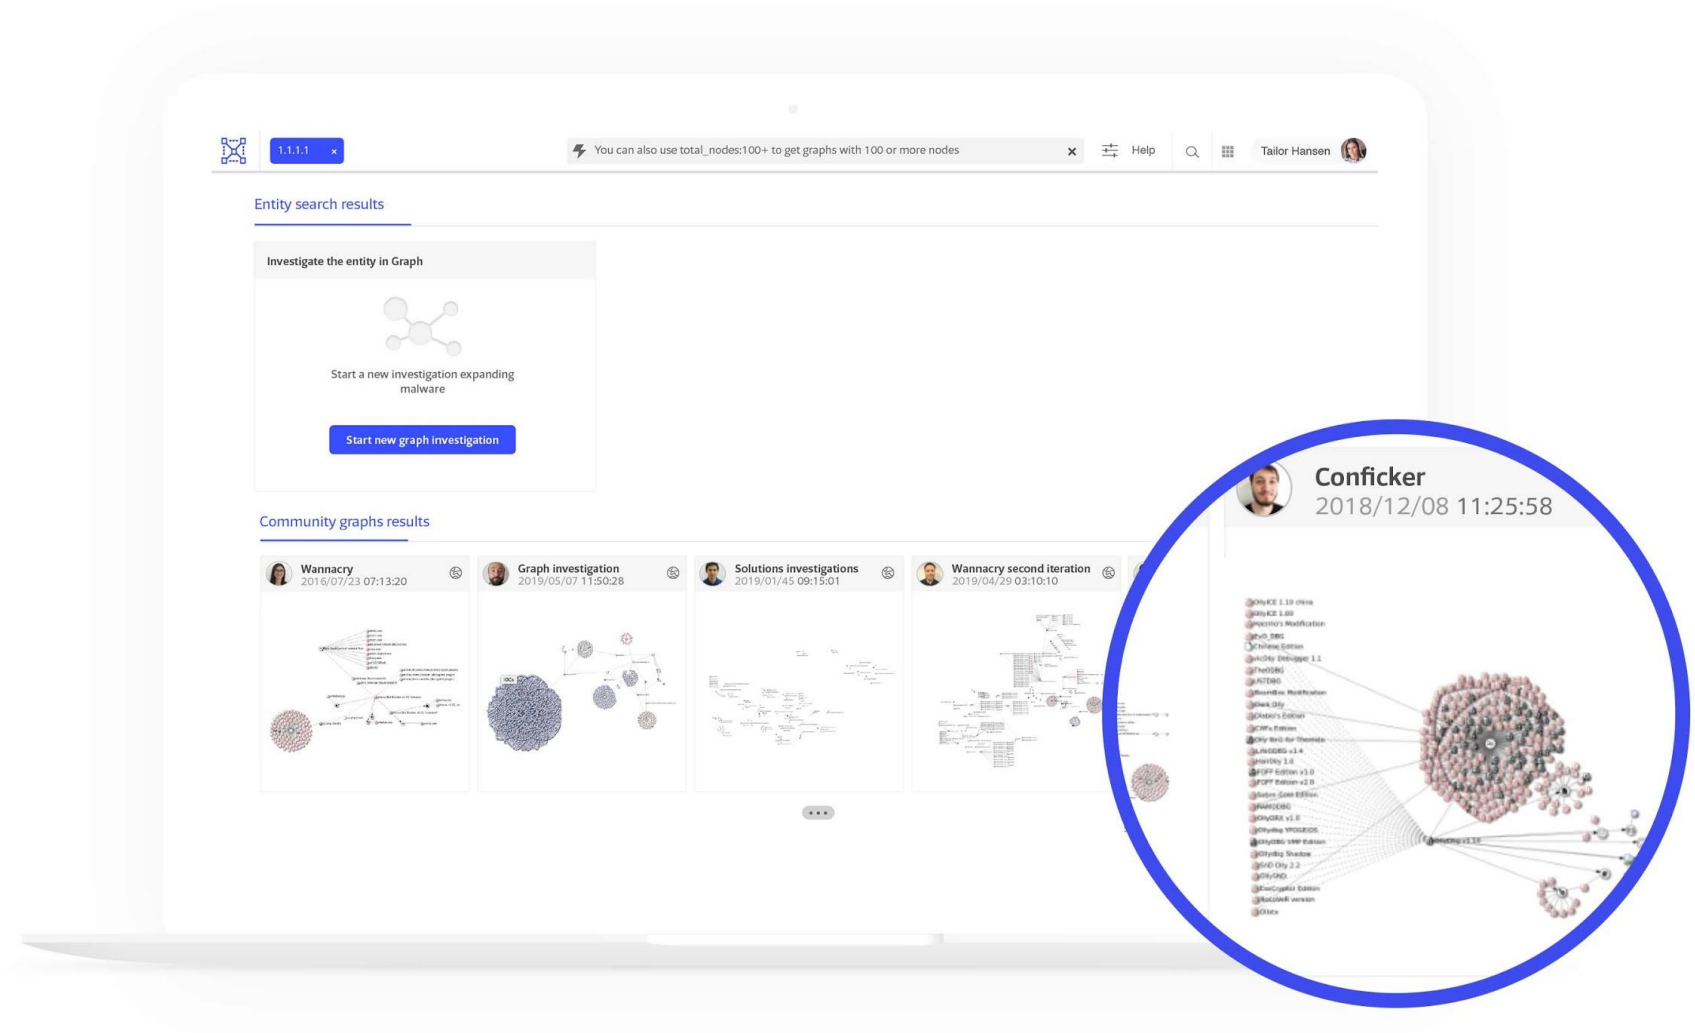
1.1.1.1 ×

You can also use total_nodes:100+ to get graphs with 100 or more nodes ×

Help

Tailor Hansen

Entity search results

Investigate the entity in Graph

Start a new investigation expanding malware

Start new graph investigation

Community graphs results

Wannacry
2016/07/23 07:13:20

Graph investigation
2019/05/07 11:50:28

Solutions investigations
2019/01/45 09:15:01

Wannacry second iteration
2019/04/29 03:10:10

Conficker
2018/12/08 11:25:58